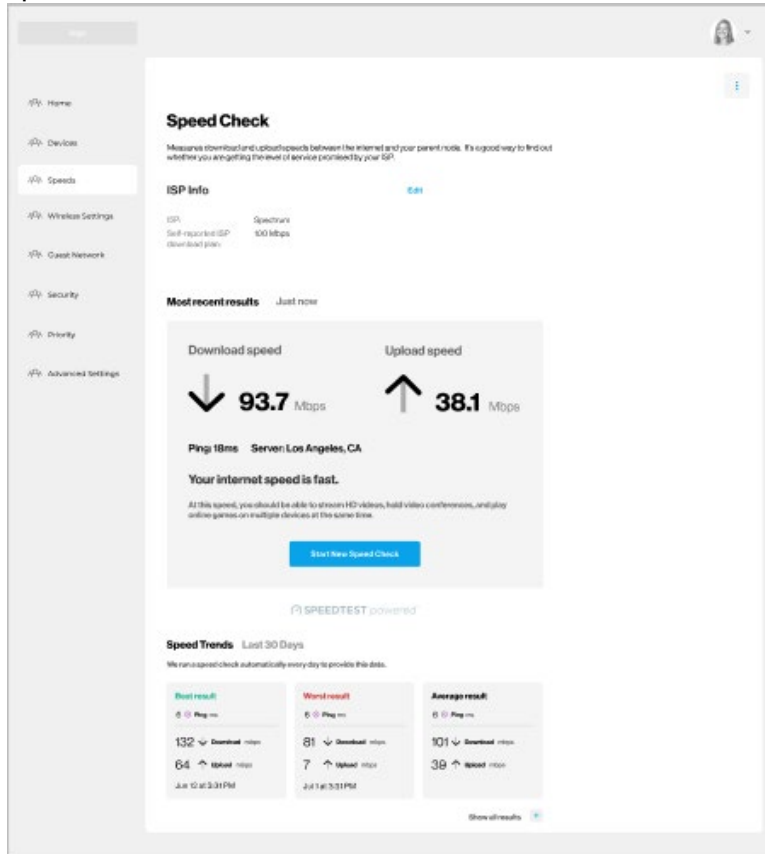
Home

Devices

Speeds

Wireless Settings

Guest Network

Security

Priority

Advanced Settings

Speed Check

Measures download and upload speeds between the internet and your parent node. It's a good way to find out whether you are getting the level of service promised by your ISP.

ISP Info

Edit

ISP: Spectrum

Self-reported ISP download plan: 100 Mbps

Most recent results Just now

Download speed

93.7 Mbps

Upload speed

38.1 Mbps

Ping: 18ms Server: Los Angeles, CA

Your internet speed is fast.

At this speed, you should be able to stream HD videos, hold video conferences, and play online games on multiple devices at the same time.

Start New Speed Check

SPEEDTEST powered

Speed Trends Last 30 Days

We run a speed check automatically every day to provide this data.

| Best result | Worst result | Average result |
|---|---|---|
| 6 Ping ms | 6 Ping ms | 6 Ping ms |
| 132 Download mbps | 81 Download mbps | 101 Download mbps |
| 64 Upload mbps | 7 Upload mbps | 39 Upload mbps |
| Jun 12 at 3:31 PM | Jul 1 at 3:31 PM | |

Show all results